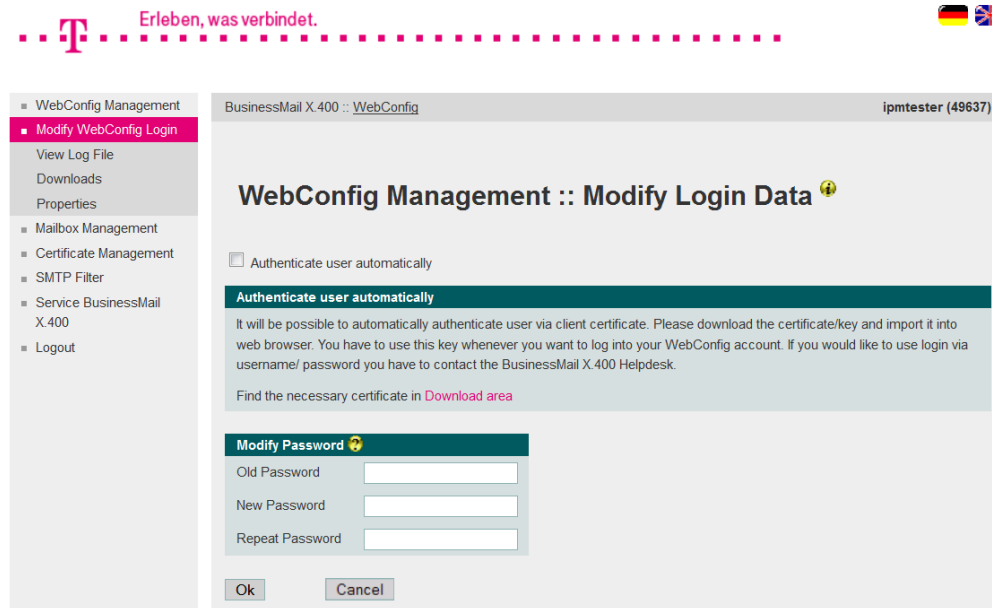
T

Erleben, was verbindet.

WebConfig Management
Modify WebConfig Login
View Log File
Downloads
Properties
Mailbox Management
Certificate Management
SMTP Filter
Service BusinessMail X.400
Logout

BusinessMail X.400 :: WebConfig

ipmtester (49637)

WebConfig Management :: Modify Login Data

Authenticate user automatically

Authenticate user automatically

It will be possible to automatically authenticate user via client certificate. Please download the certificate/key and import it into web browser. You have to use this key whenever you want to log into your WebConfig account. If you would like to use login via username/ password you have to contact the BusinessMail X.400 Helpdesk.

Find the necessary certificate in Download area

Modify Password

Old Password

New Password

Repeat Password

Ok

Cancel